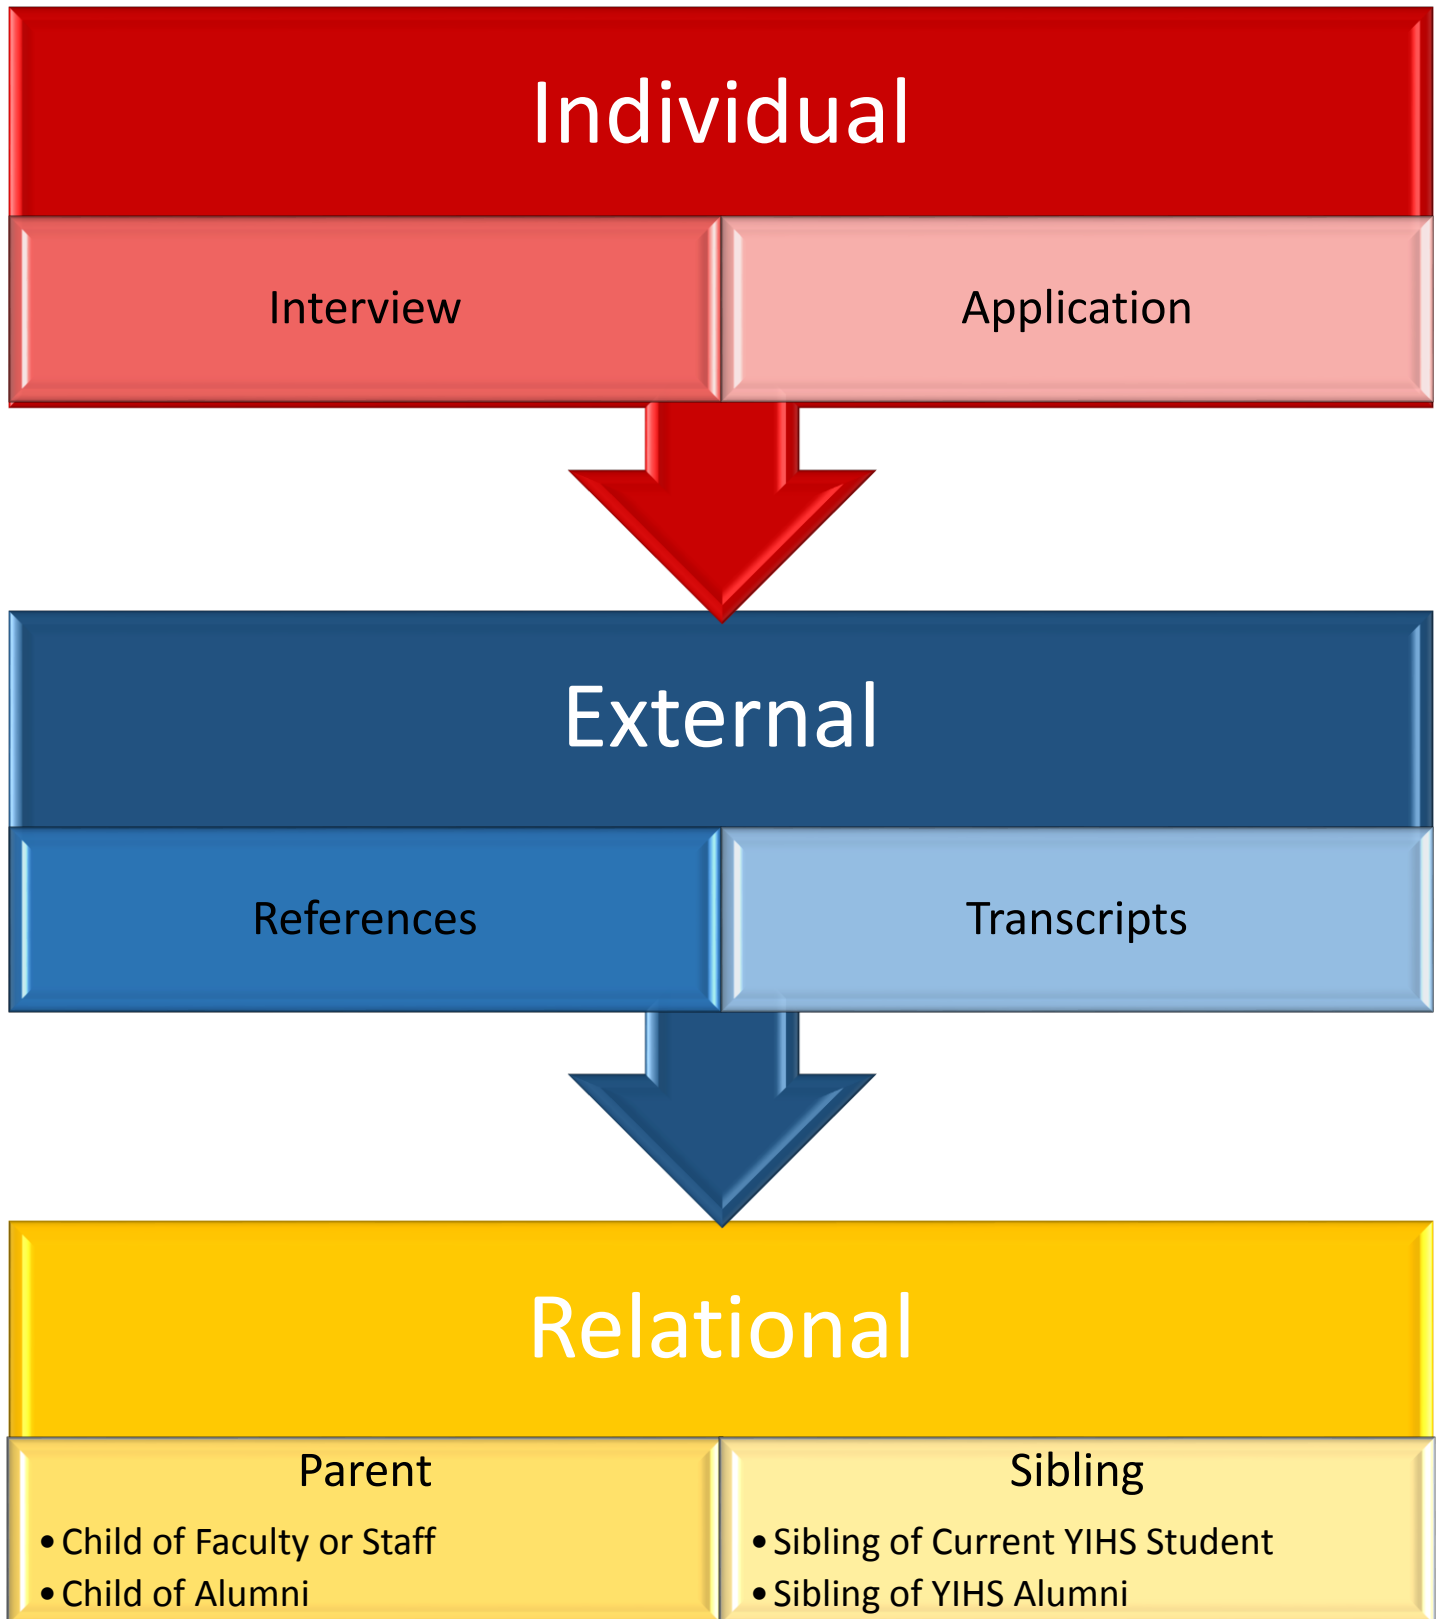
Individual

Interview

Application

External

References

Transcripts

Relational

Parent

- Child of Faculty or Staff
- Child of Alumni

Sibling

- Sibling of Current YIHS Student
- Sibling of YIHS Alumni